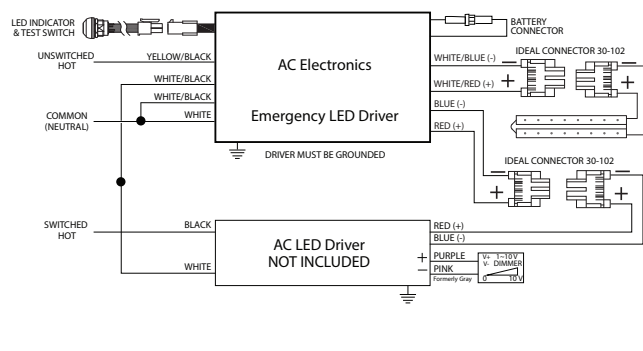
LED INDICATOR & TEST SWITCH

BATTERY CONNECTOR

UNSWITCHED HOT

YELLOW/BLACK

AC Electronics

WHITE/BLUE (-)

IDEAL CONNECTOR 30-102

WHITE/BLACK

WHITE/RED (+)

+

+

WHITE/BLACK

COMMON (NEUTRAL)

WHITE

Emergency LED Driver

BLUE (-)

RED (+)

DRIVER MUST BE GROUNDED

IDEAL CONNECTOR 30-102

+

+

SWITCHED HOT

BLACK

RED (+)

BLUE (-)

AC LED Driver NOT INCLUDED

WHITE

+

PURPLE

PINK

Formerly Gray

V+ 1~10V V- DIMMER

0 10 V